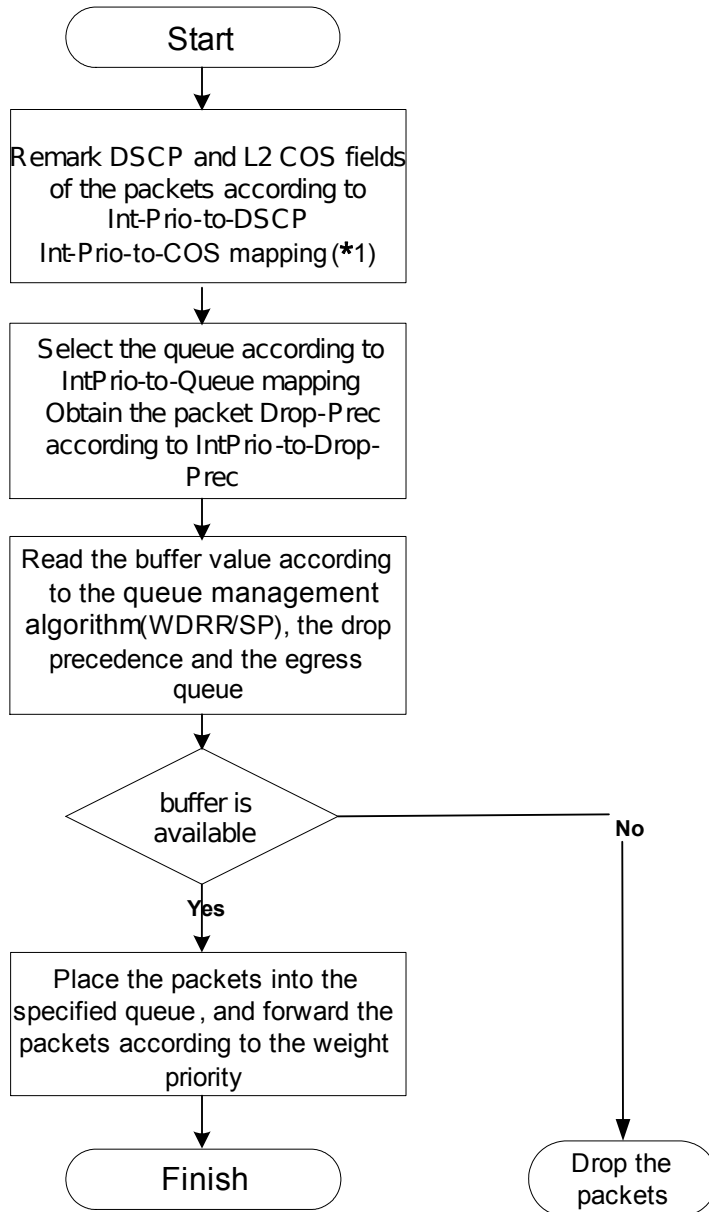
Start

Remark DSCP and L2 COS fields of the packets according to Int-Prio-to-DSCP Int-Prio-to-COS mapping (*1)

Select the queue according to IntPrio-to-Queue mapping Obtain the packet Drop-Prec according to IntPrio-to-Drop-Prec

Read the buffer value according to the queue management algorithm(WDRR/SP), the drop precedence and the egress queue

buffer is available

No

Yes

Place the packets into the specified queue, and forward the packets according to the weight priority

Finish

Drop the packets